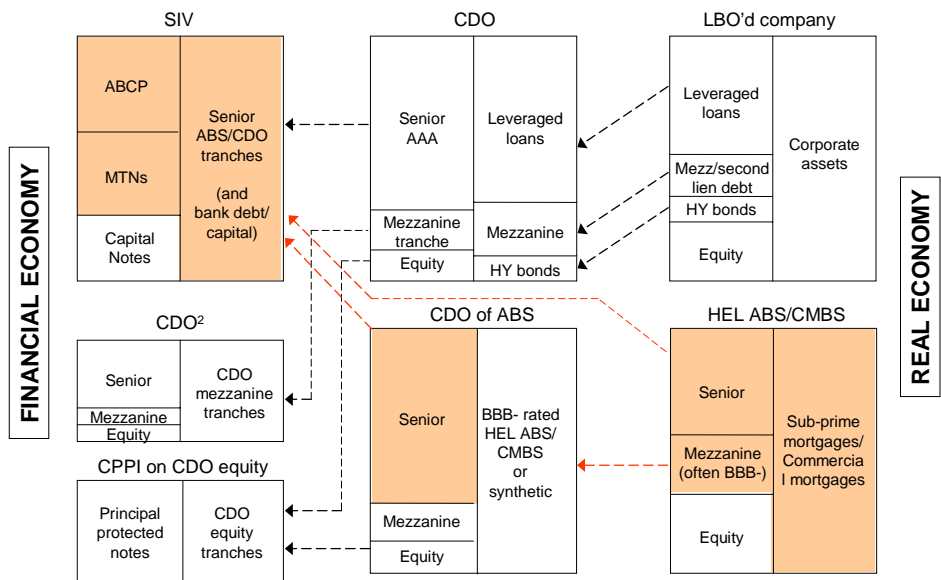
FINANCIAL ECONOMY

SIV

| ABCP | Senior ABS/CDO tranches (and bank debt/ capital) |
|---|---|
| MTNs | |
| Capital Notes | |

CDO

| Senior AAA | Leveraged loans |
|---|---|
| Mezzanine tranche | Mezzanine |
| Equity | HY bonds |

LBO'd company

| Leveraged loans | Corporate assets |
|---|---|
| Mezz/second lien debt | |
| HY bonds | |
| Equity | |

REAL ECONOMY

CDO$^2$

| Senior | CDO mezzanine tranches |
|---|---|
| Mezzanine | |
| Equity | |

CDO of ABS

| Senior | BBB- rated HEL ABS/ CMBS or synthetic |
|---|---|
| Mezzanine | |
| Equity | |

HEL ABS/CMBS

| Senior | Sub-prime mortgages/ Commercia l mortgages |
|---|---|
| Mezzanine (often BBB-) | |
| Equity | |

CPPI on CDO equity

| Principal protected notes | CDO equity tranches |
|---|---|